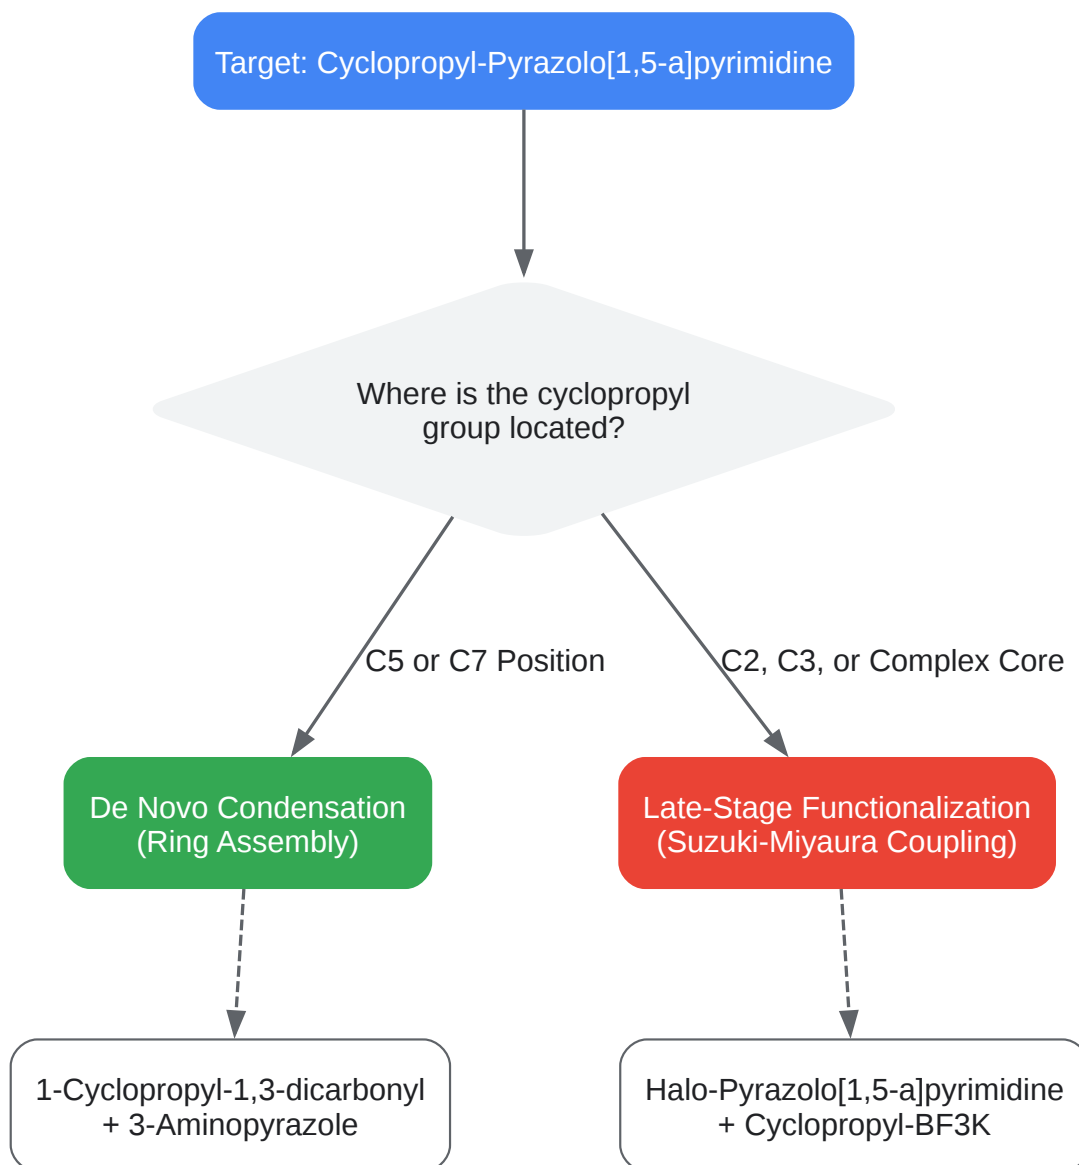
Target: Cyclopropyl-Pyrazolo[1,5-a]pyrimidine

Where is the cyclopropyl group located?

C5 or C7 Position

C2, C3, or Complex Core

De Novo Condensation (Ring Assembly)

Late-Stage Functionalization (Suzuki-Miyaura Coupling)

1-Cyclopropyl-1,3-dicarbonyl + 3-Aminopyrazole

Halo-Pyrazolo[1,5-a]pyrimidine + Cyclopropyl-BF3K